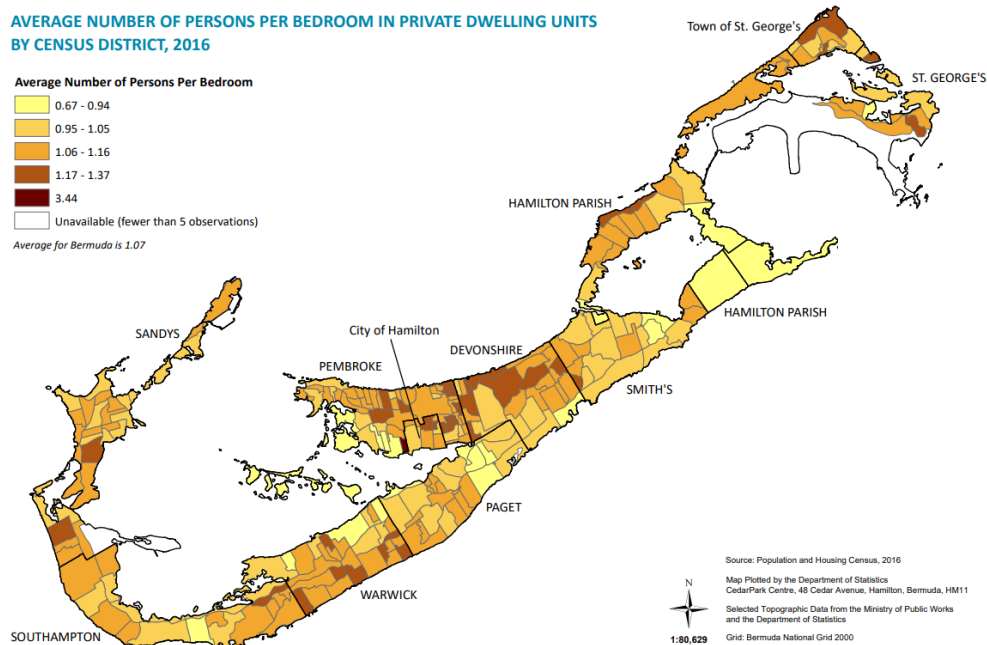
AVERAGE NUMBER OF PERSONS PER BEDROOM IN PRIVATE DWELLING UNITS BY CENSUS DISTRICT, 2016

Average Number of Persons Per Bedroom

0.67 - 0.94
0.95 - 1.05
1.06 - 1.16
1.17 - 1.37
3.44
Unavailable (fewer than 5 observations)

Average for Bermuda is 1.07

Town of St. George's
ST. GEORGE'S
HAMILTON PARISH
HAMILTON PARISH
SANDYS
City of Hamilton
PEMBROKE
DEVONSHIRE
SMITH'S
PAGET
WARWICK
SOUTHAMPTON

Source: Population and Housing Census, 2016

Map Plotted by the Department of Statistics
CedarPark Centre, 48 Cedar Avenue, Hamilton, Bermuda, HM11

Selected Topographic Data from the Ministry of Public Works and the Department of Statistics

N
1:80,629

Grid: Bermuda National Grid 2000